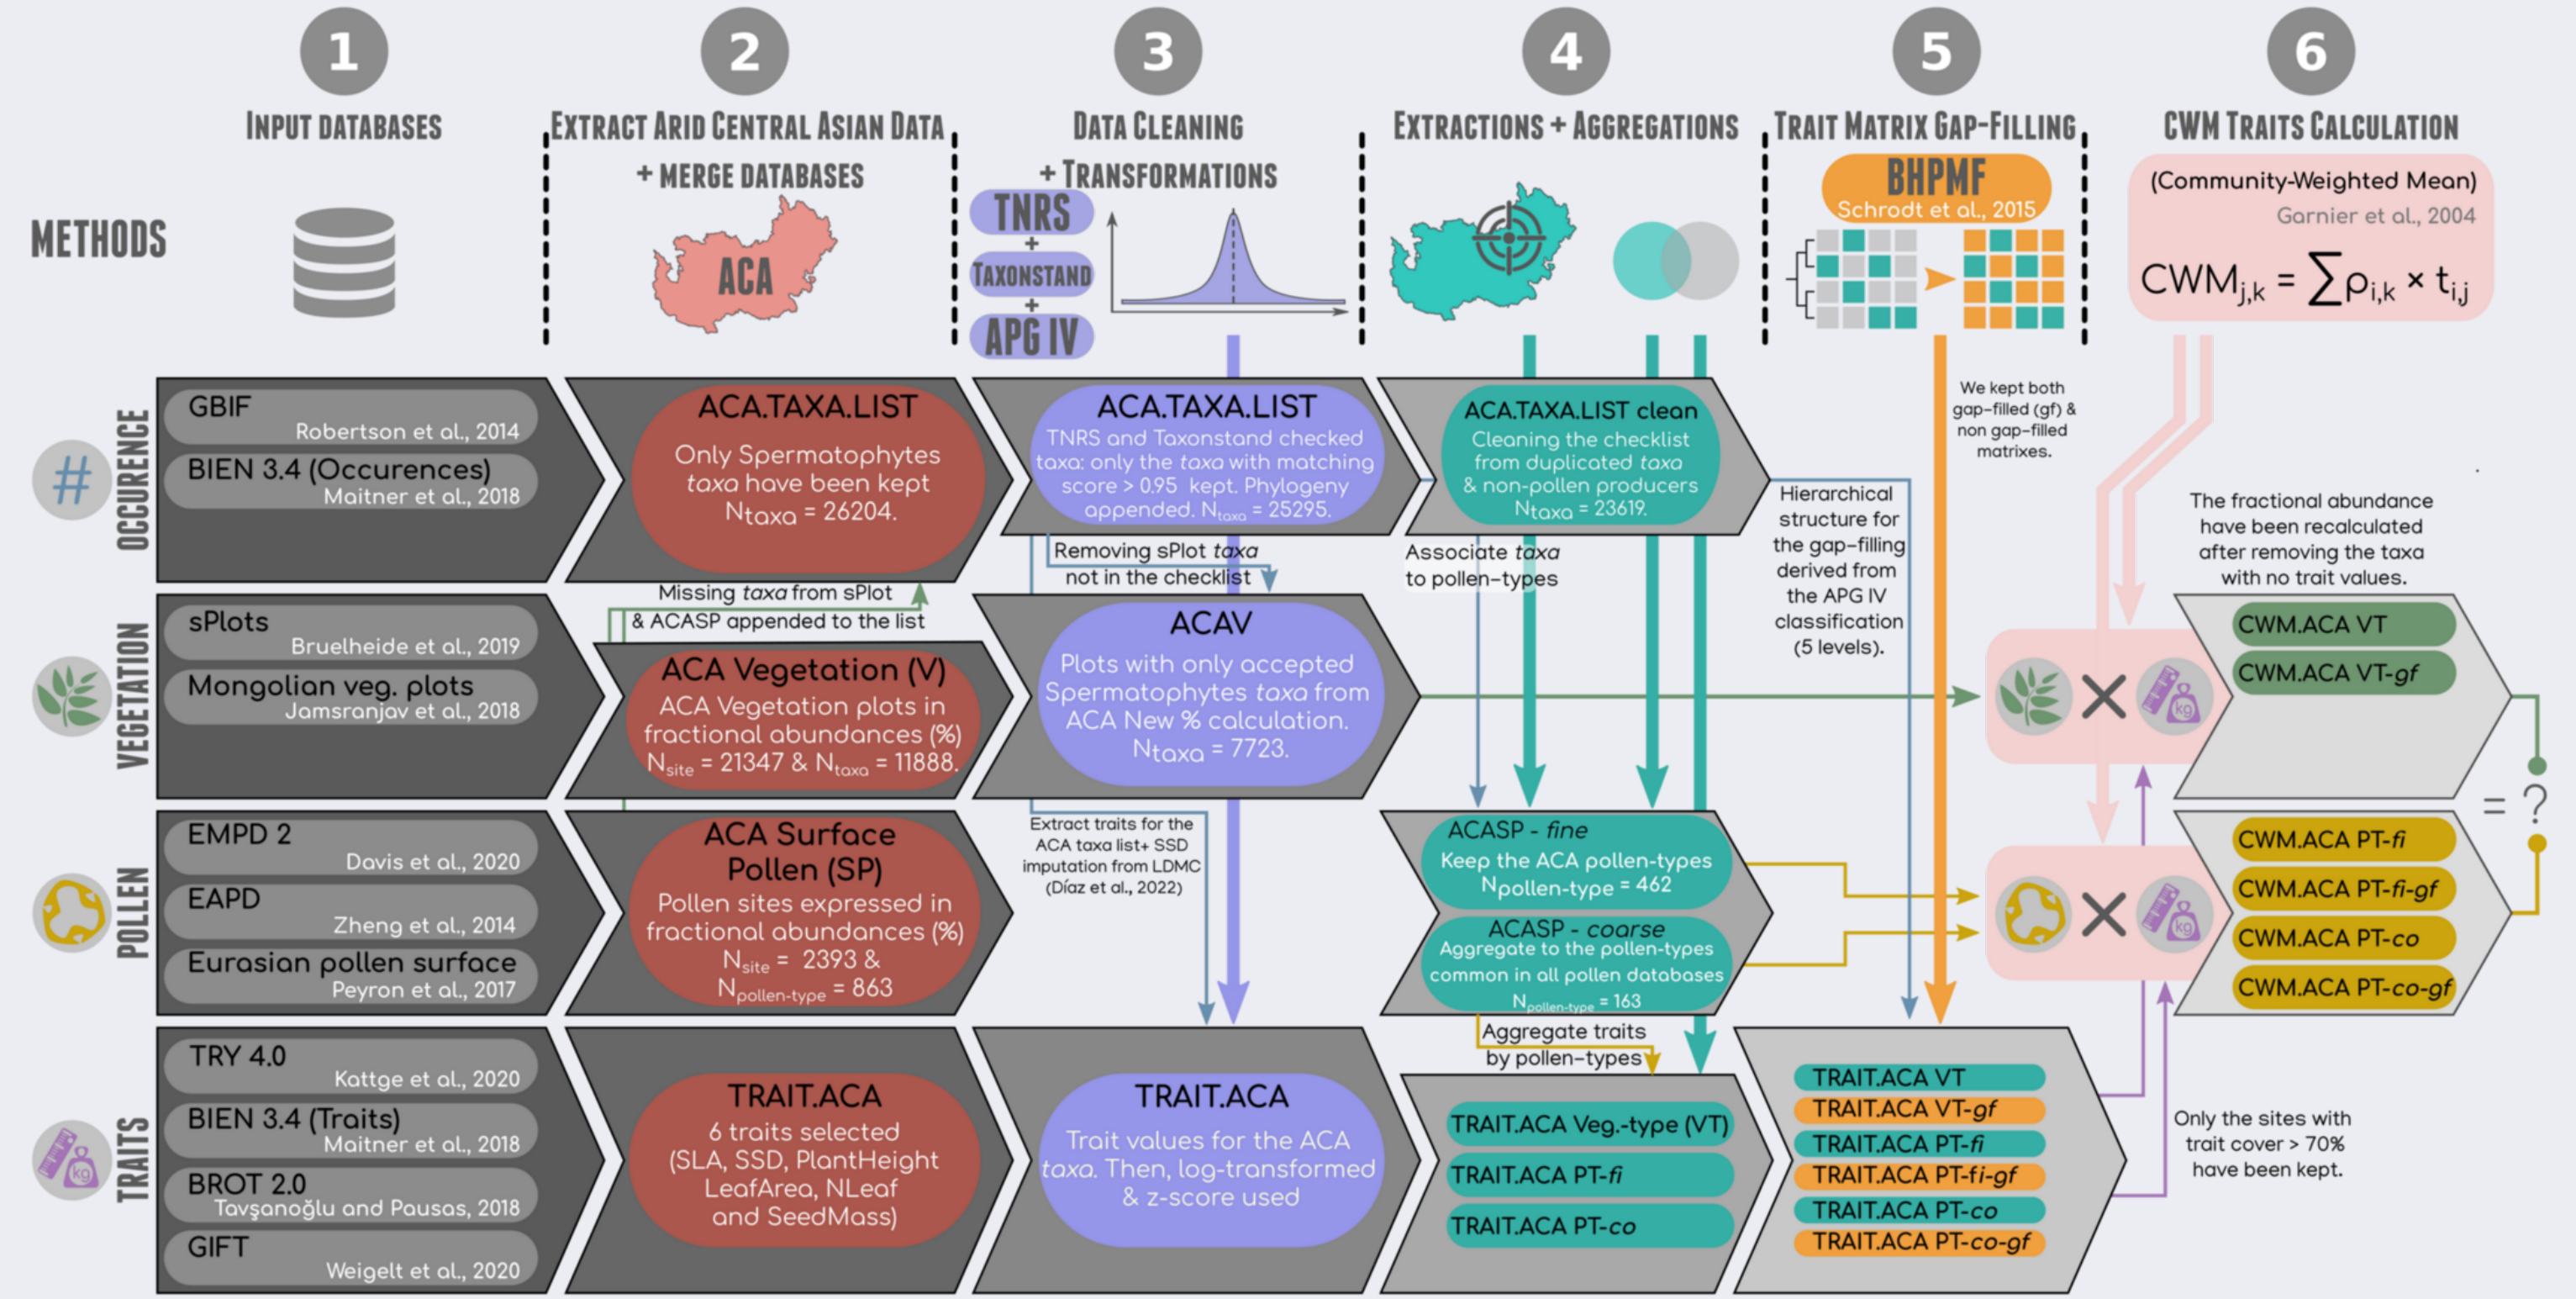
1
Input databases

2
Extract Arid Central Asian Data + merge databases

3
Data cleaning + Transformations

4
Extractions + Aggregations

5
Trait matrix gap-filling

6
CWM traits calculation

METHODS

ACA

TNRS + Taxonstand + APG IV

BHPMF
Schrodt et al., 2015

(Community-Weighted Mean)
Garnier et al., 2004
$CWM_{j,k} = \sum \rho_{i,k} \times t_{i,j}$

OCCURENCE
GBIF
Robertson et al., 2014
BIEN 3.4 (Occurences)
Maitner et al., 2018

ACA.TAXA.LIST
Only Spermatophytes taxa have been kept
$N_{taxa}$ = 26204.

ACA.TAXA.LIST
TNRS and Taxonstand checked taxa: only the taxa with matching score > 0.95 kept. Phylogeny appended. $N_{taxa}$ = 25295.

ACA.TAXA.LIST clean
Cleaning the checklist from duplicated taxa & non-pollen producers
$N_{taxa}$ = 23619.

We kept both gap-filled (gf) & non gap-filled matrixes.

Hierarchical structure for the gap-filling derived from the APG IV classification (5 levels).

The fractional abundance have been recalculated after removing the taxa with no trait values.

Removing sPlot taxa not in the checklist

Associate taxa to pollen-types

Missing taxa from sPlot & ACASP appended to the list

VEGETATION
sPlots
Bruelheide et al., 2019
Mongolian veg. plots
Jamsranjav et al., 2018

ACA Vegetation (V)
ACA Vegetation plots in fractional abundances (%)
$N_{site}$ = 21347 & $N_{taxa}$ = 11888.

ACAV
Plots with only accepted Spermatophytes taxa from ACA New % calculation.
$N_{taxa}$ = 7723.

CWM.ACA VT
CWM.ACA VT-gf

= ?

POLLEN
EMPD 2
Davis et al., 2020
EAPD
Zheng et al., 2014
Eurasian pollen surface
Peyron et al., 2017

ACA Surface Pollen (SP)
Pollen sites expressed in fractional abundances (%)
$N_{site}$ = 2393 & $N_{pollen-type}$ = 863

Extract traits for the ACA taxa list+ SSD imputation from LDMC (Díaz et al., 2022)

ACASP - fine
Keep the ACA pollen-types
$N_{pollen-type}$ = 462
ACASP - coarse
Aggregate to the pollen-types common in all pollen databases
$N_{pollen-type}$ = 163

CWM.ACA PT-fi
CWM.ACA PT-fi-gf
CWM.ACA PT-co
CWM.ACA PT-co-gf

Aggregate traits by pollen-types

TRAITS
TRY 4.0
Kattge et al., 2020
BIEN 3.4 (Traits)
Maitner et al., 2018
BROT 2.0
Tavşanoğlu and Pausas, 2018
GIFT
Weigelt et al., 2020

TRAIT.ACA
6 traits selected (SLA, SSD, PlantHeight LeafArea, NLeaf and SeedMass)

TRAIT.ACA
Trait values for the ACA taxa. Then, log-transformed & z-score used

TRAIT.ACA Veg.-type (VT)
TRAIT.ACA PT-fi
TRAIT.ACA PT-co

TRAIT.ACA VT
TRAIT.ACA VT-gf
TRAIT.ACA PT-fi
TRAIT.ACA PT-fi-gf
TRAIT.ACA PT-co
TRAIT.ACA PT-co-gf

Only the sites with trait cover > 70% have been kept.